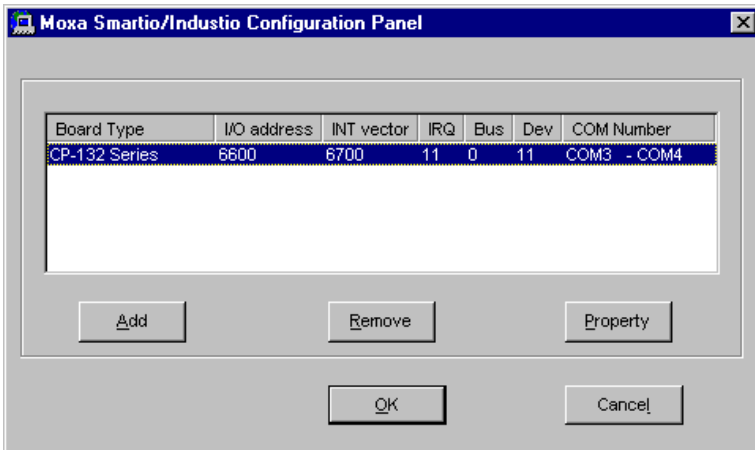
Moxa Smartio/Industio Configuration Panel

| Board Type | I/O address | INT vector | IRQ | Bus | Dev | COM Number |
|---|---|---|---|---|---|---|
| CP-132 Series | 6600 | 6700 | 11 | 0 | 11 | COM3 - COM4 |

Add

Remove

Property

OK

Cancel